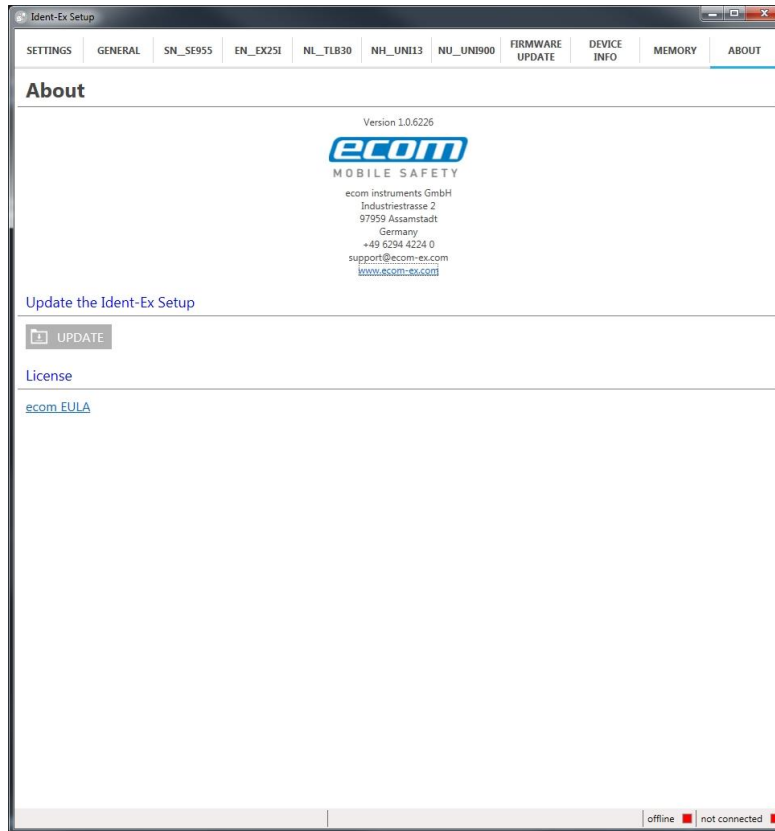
Ident-Ex Setup

SETTINGS GENERAL SN_SE955 EN_EX25I NL_TLB30 NH_UNI13 NU_UNI900 FIRMWARE UPDATE DEVICE INFO MEMORY ABOUT

About

Version 1.0.6226

ecom

MOBILE SAFETY

ecom instruments GmbH
Industriestrasse 2
97959 Assamstadt
Germany
+49 6294 4224 0
support@ecom-ex.com
www.ecom-ex.com

Update the Ident-Ex Setup

UPDATE

License

ecom EULA

offline not connected